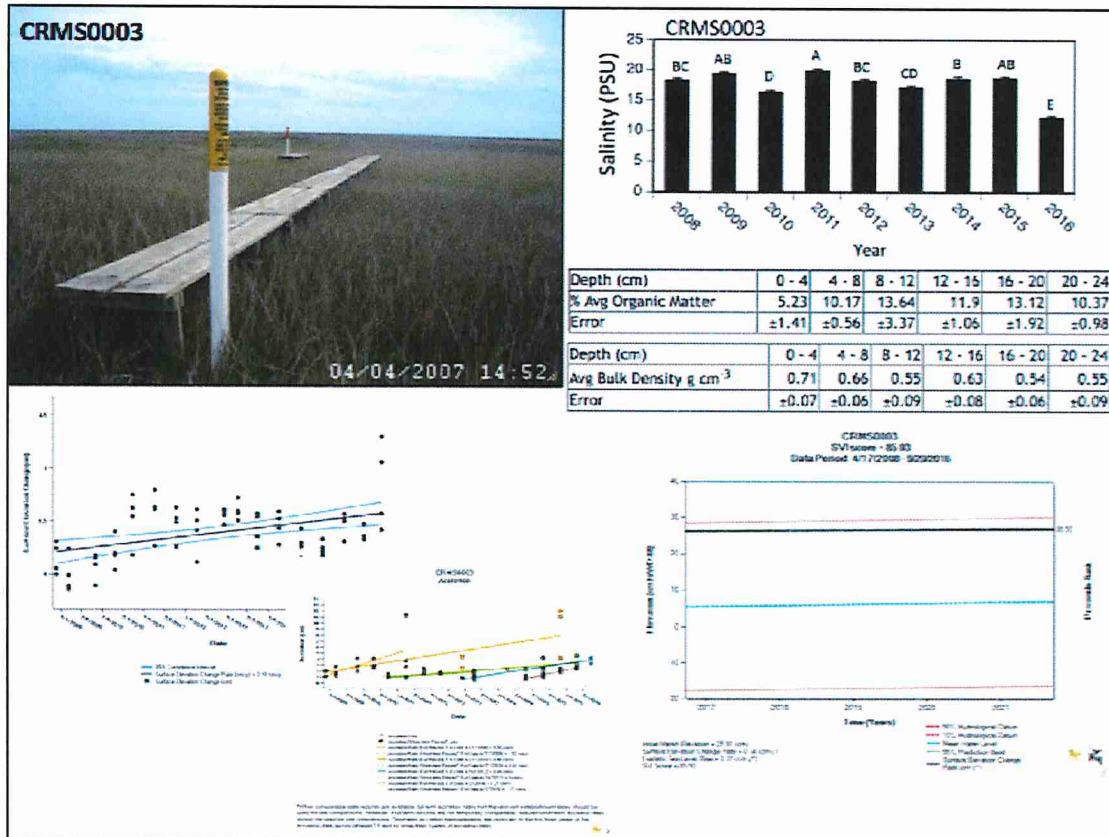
CRMS0003

04/04/2007 14:52

CRMS0003

Salinity (PSU)

25
20
15
10
5
0

BC AB D A BC CD B AB E

2008 2009 2010 2011 2012 2013 2014 2015 2016

Year

| Depth (cm) | 0 - 4 | 4 - 8 | 8 - 12 | 12 - 16 | 16 - 20 | 20 - 24 |
|---|---|---|---|---|---|---|
| % Avg Organic Matter | 5.23 | 10.17 | 13.64 | 11.9 | 13.12 | 10.37 |
| Error | ±1.41 | ±0.56 | ±3.37 | ±1.06 | ±1.92 | ±0.98 |

| Depth (cm) | 0 - 4 | 4 - 8 | 8 - 12 | 12 - 16 | 16 - 20 | 20 - 24 |
|---|---|---|---|---|---|---|
| Avg Bulk Density g cm $^{-3}$ | 0.71 | 0.66 | 0.55 | 0.63 | 0.54 | 0.55 |
| Error | ±0.07 | ±0.06 | ±0.09 | ±0.08 | ±0.06 | ±0.09 |

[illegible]

CRMS0003
Accretion
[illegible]

CRMS0003
SVI score = 85.93
Data Period: 4/17/2008 - 9/29/2016
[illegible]